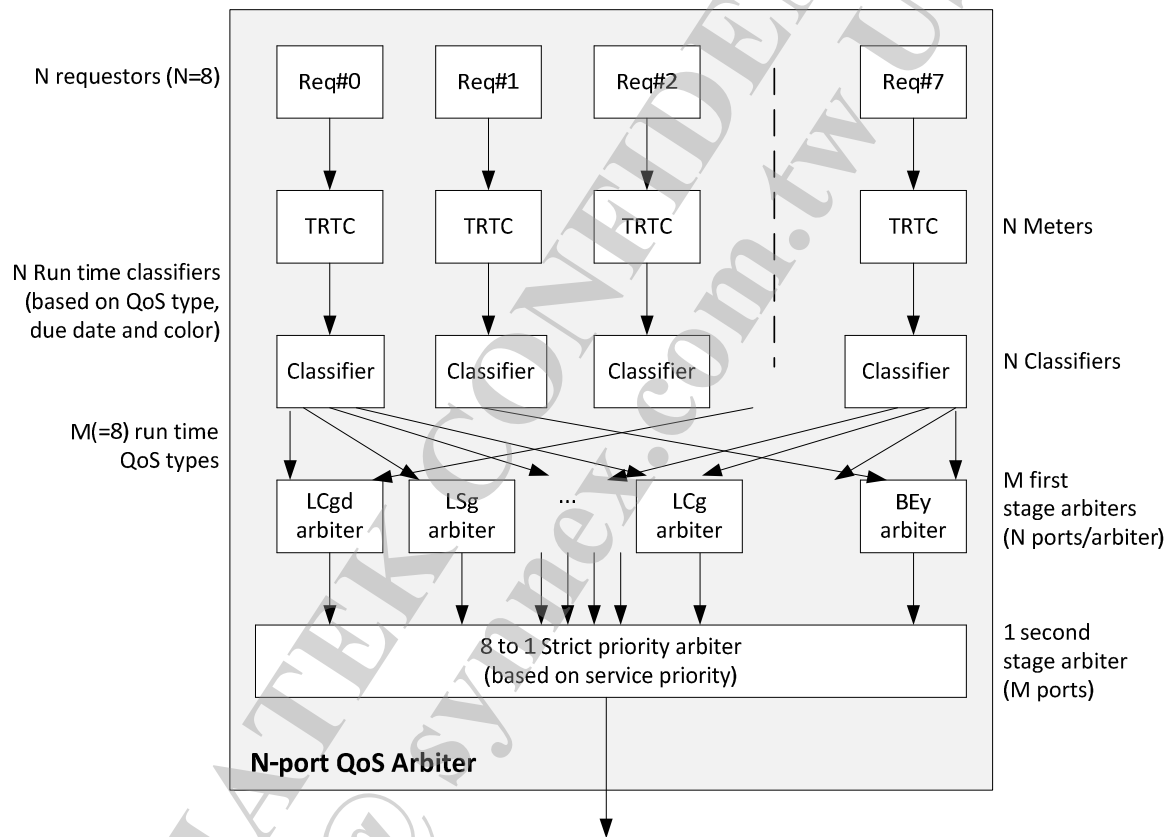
N requestors (N=8)

Req#0
Req#1
Req#2
Req#7

TRTC
TRTC
TRTC
TRTC

N Meters

N Run time classifiers (based on QoS type, due date and color)

Classifier
Classifier
Classifier
Classifier

N Classifiers

M(=8) run time QoS types

LCgd arbiter
LSg arbiter
...
LCg arbiter
BEy arbiter

M first stage arbiters (N ports/arbiter)

8 to 1 Strict priority arbiter (based on service priority)

1 second stage arbiter (M ports)

N-port QoS Arbiter

MEDIATEK CONFIDENTIAL
synex.com.tw